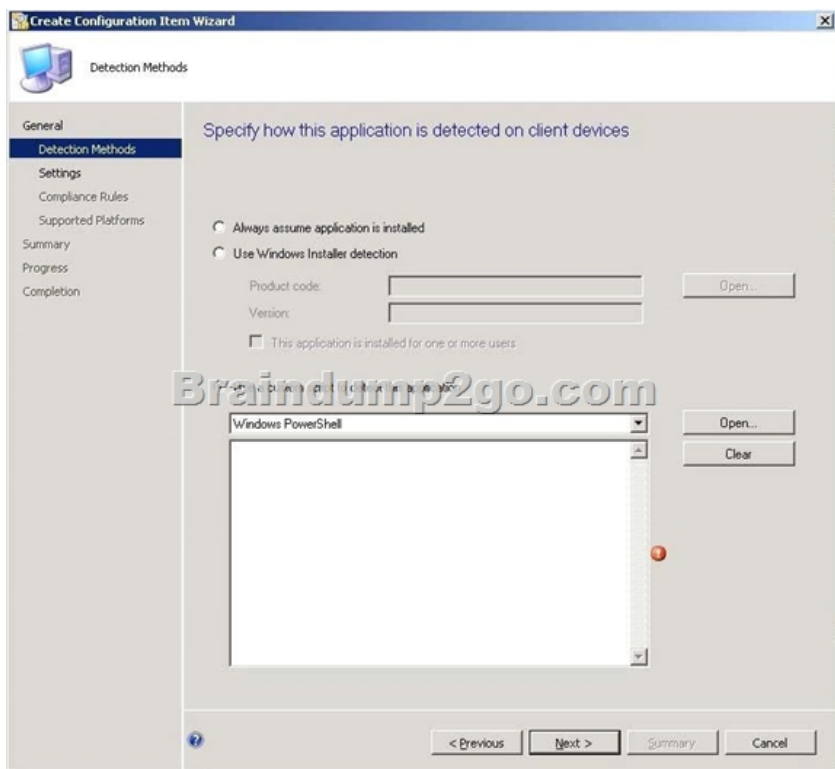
Create Configuration Item Wizard

Detection Methods

General
Detection Methods
Settings
Compliance Rules
Supported Platforms
Summary
Progress
Completion

Specify how this application is detected on client devices

Always assume application is installed
Use Windows Installer detection

Product code:
Open...
Version:
This application is installed for one or more users

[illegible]

Braindump2go.com

Windows PowerShell
Open...
Clear

< Previous
Next >
Summary
Cancel